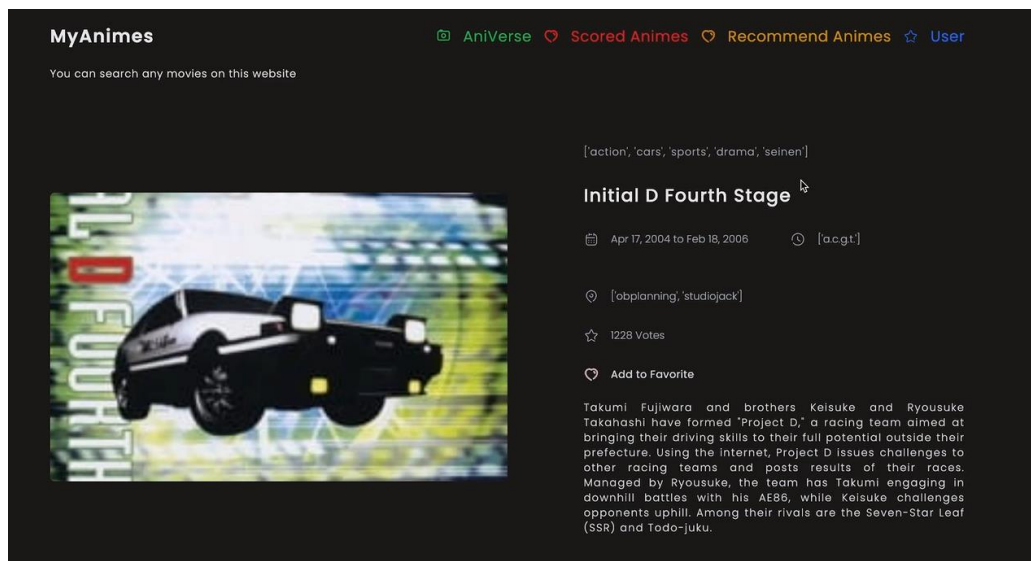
MyAnimes

AniVerse Scored Animes Recommend Animes User

You can search any movies on this website

AL D FOURTH

['action', 'cars', 'sports', 'drama', 'seinen']

Initial D Fourth Stage

Apr 17, 2004 to Feb 18, 2006 ['a.c.g.t.']

['obplanning', 'studiojack']

1228 Votes

Add to Favorite

Takumi Fujiwara and brothers Keisuke and Ryousuke Takahashi have formed "Project D," a racing team aimed at bringing their driving skills to their full potential outside their prefecture. Using the internet, Project D issues challenges to other racing teams and posts results of their races. Managed by Ryousuke, the team has Takumi engaging in downhill battles with his AE86, while Keisuke challenges opponents uphill. Among their rivals are the Seven-Star Leaf (SSR) and Todo-juku.